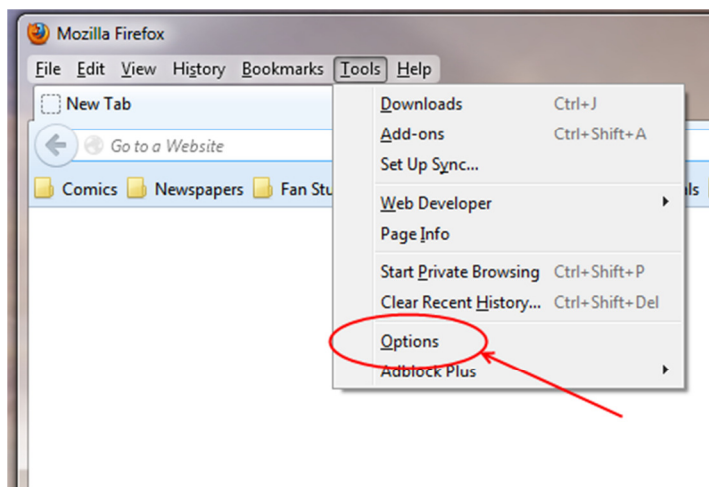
Mozilla Firefox

File Edit View History Bookmarks Tools Help

New Tab

Go to a Website

Comics Newspapers Fan Stu

Downloads Ctrl+J
Add-ons Ctrl+Shift+A
Set Up Sync...

Web Developer
Page Info

Start Private Browsing Ctrl+Shift+P
Clear Recent History... Ctrl+Shift+Del

Options
Adblock Plus

als